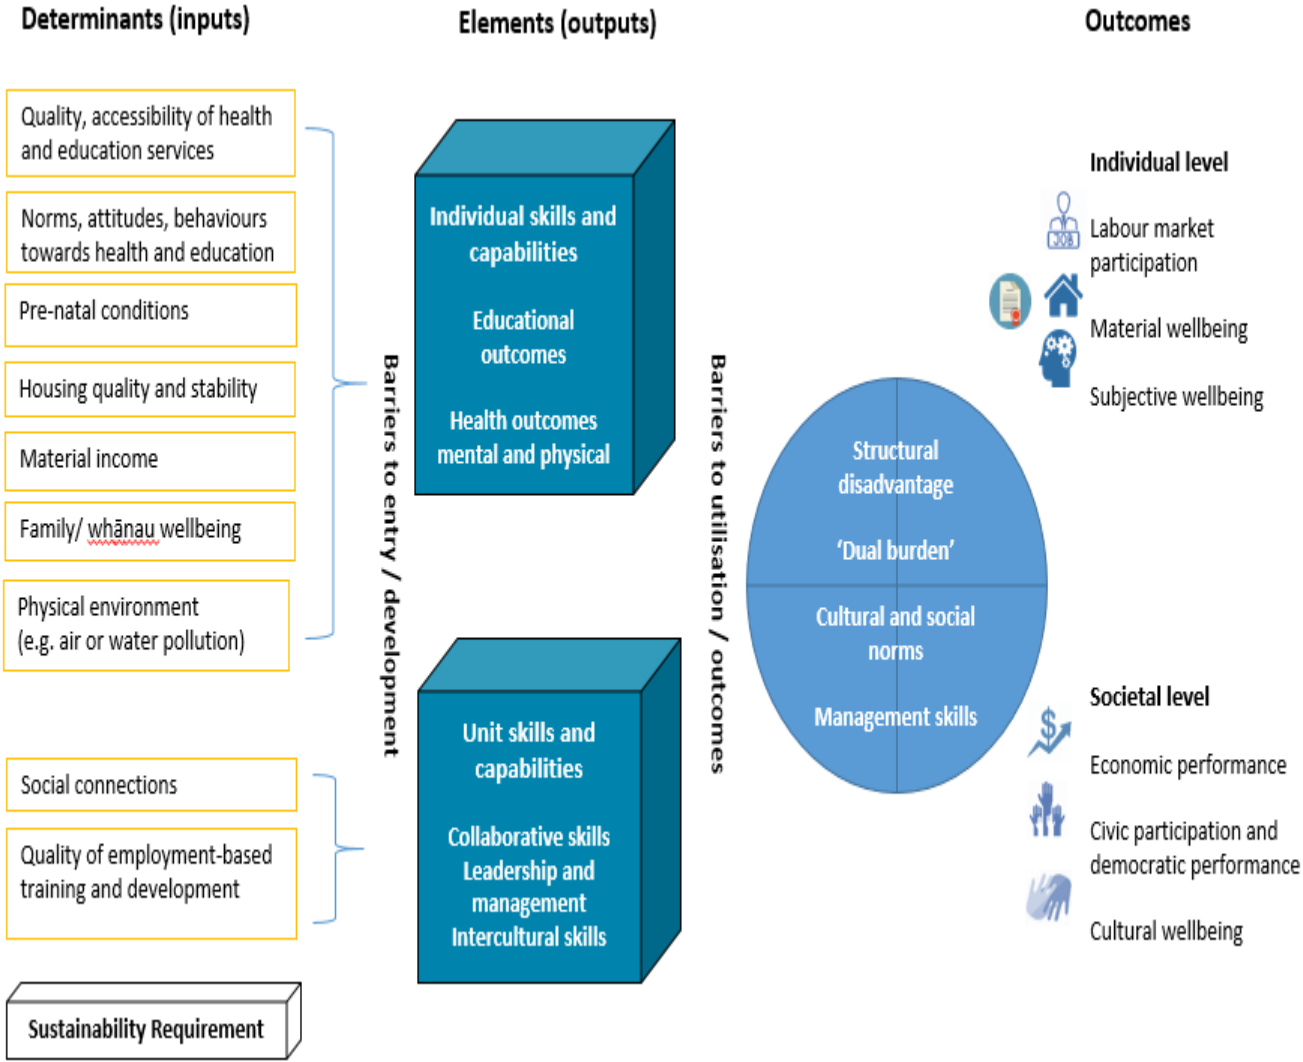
Determinants (inputs)

Elements (outputs)

Outcomes

Quality, accessibility of health and education services

Norms, attitudes, behaviours towards health and education

Pre-natal conditions

Housing quality and stability

Material income

Family/ whānau wellbeing

Physical environment (e.g. air or water pollution)

Social connections

Quality of employment-based training and development

Sustainability Requirement

Barriers to entry / development

Individual skills and capabilities

Educational outcomes

Health outcomes mental and physical

Unit skills and capabilities

Collaborative skills Leadership and management Intercultural skills

Barriers to utilisation / outcomes

Structural disadvantage

'Dual burden'

Cultural and social norms

Management skills

Individual level

JOB

Labour market participation

Material wellbeing

Subjective wellbeing

Societal level

Economic performance

Civic participation and democratic performance

Cultural wellbeing